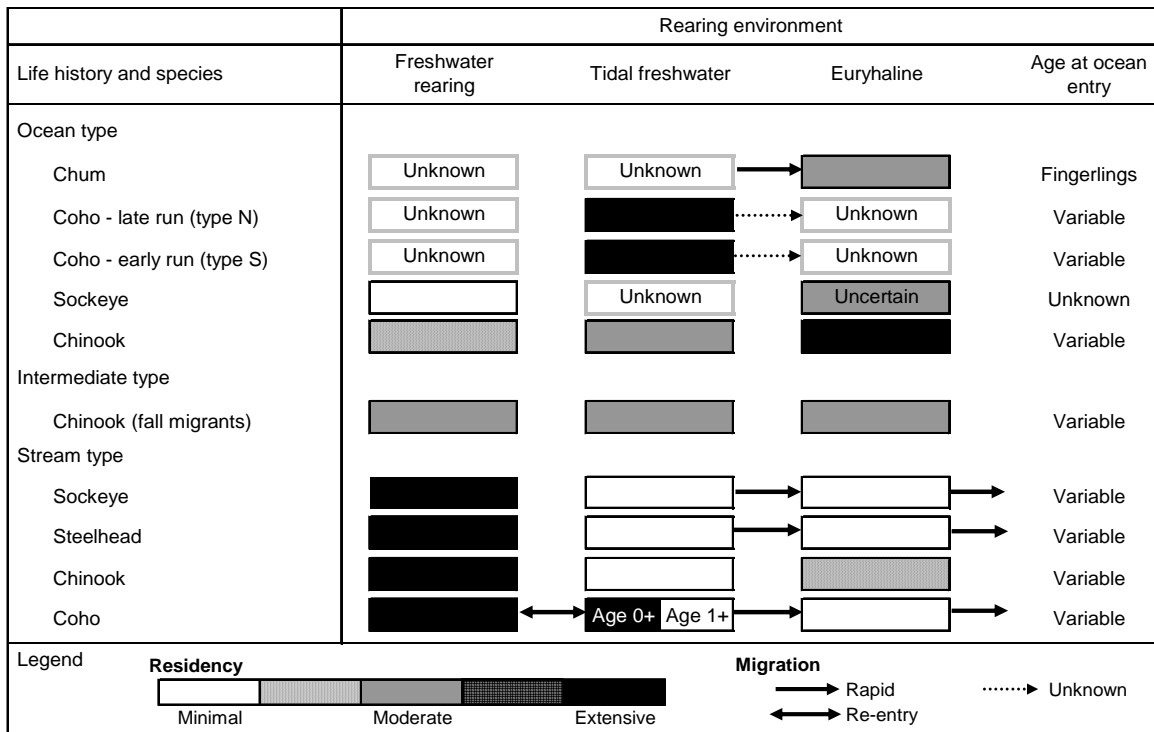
| | Rearing environment | | | |
|---|---|---|---|---|
| Life history and species | Freshwater rearing | Tidal freshwater | Euryhaline | Age at ocean entry |
| Ocean type | | | | |
| Chum | Unknown | Unknown | | Fingerlings |
| Coho - late run (type N) | Unknown | | Unknown | Variable |
| Coho - early run (type S) | Unknown | | Unknown | Variable |
| Sockeye | | Unknown | Uncertain | Unknown |
| Chinook | | | | Variable |
| Intermediate type | | | | |
| Chinook (fall migrants) | | | | Variable |
| Stream type | | | | |
| Sockeye | | | | Variable |
| Steelhead | | | | Variable |
| Chinook | | | | Variable |
| Coho | | Age 0+ Age 1+ | | Variable |

Legend

Residency

Minimal Moderate Extensive

Migration

Rapid

Re-entry

Unknown